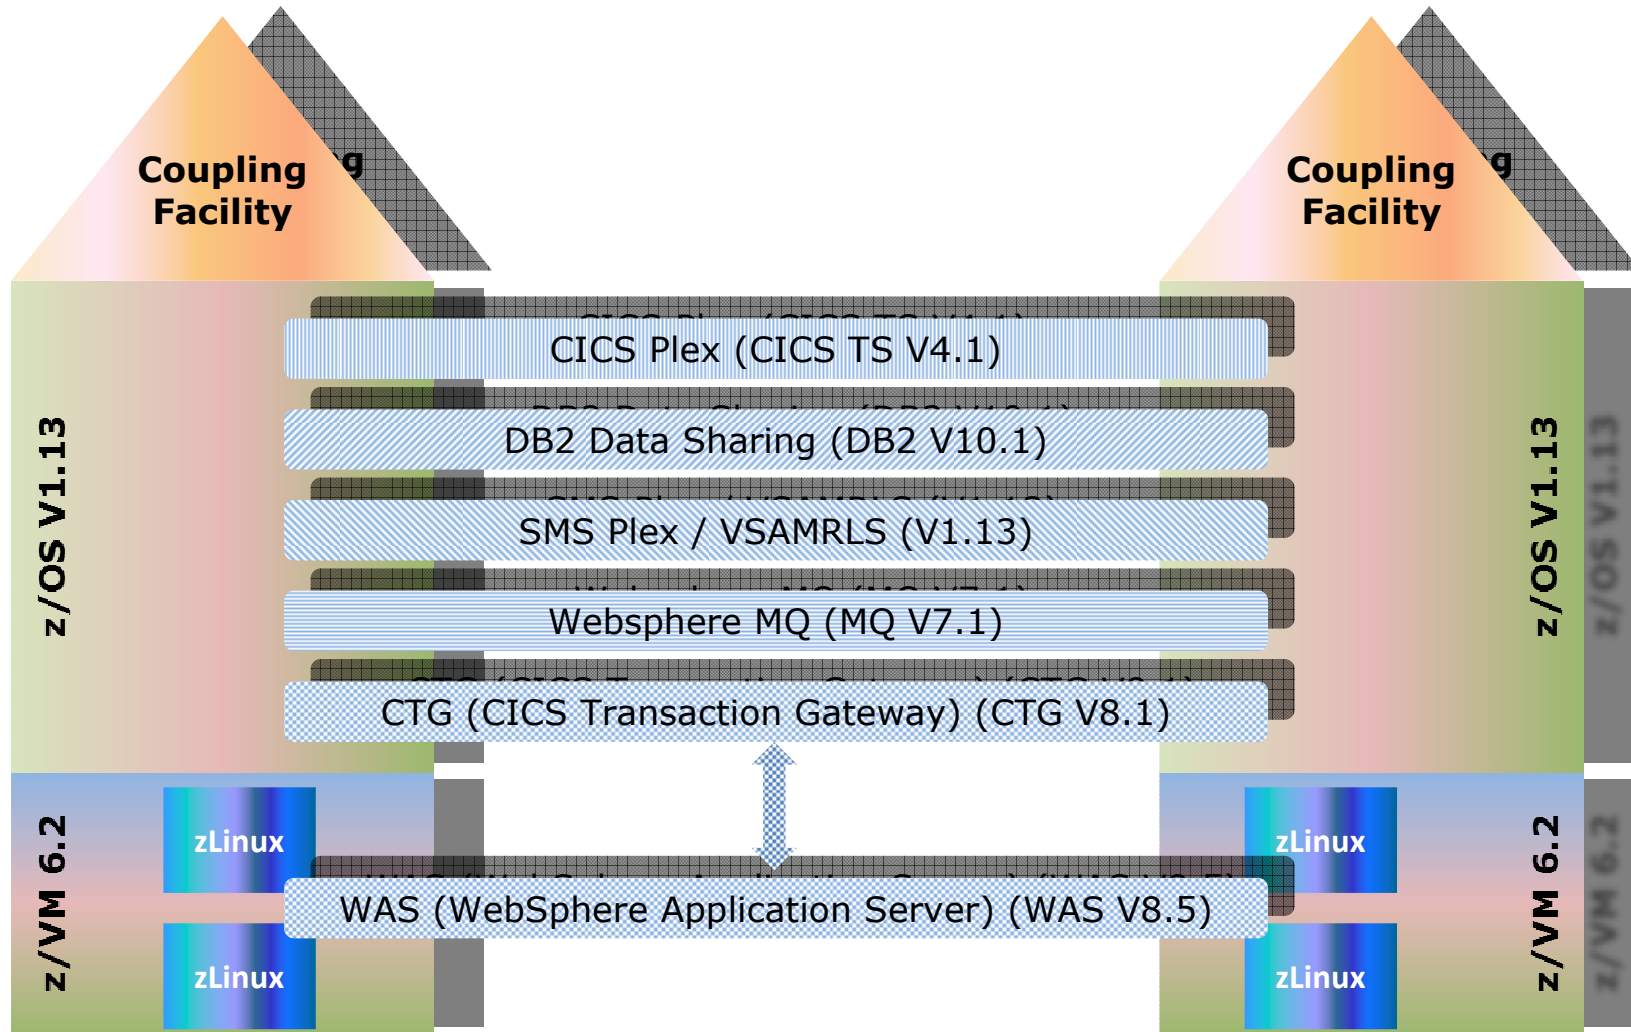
Coupling Facility

Coupling Facility

z/OS V1.13

z/OS V1.13

CICS Plex (CICS TS V4.1)

DB2 Data Sharing (DB2 V10.1)

SMS Plex / VSAMRLS (V1.13)

Websphere MQ (MQ V7.1)

CTG (CICS Transaction Gateway) (CTG V8.1)

z/VM 6.2

zLinux

zLinux

WAS (WebSphere Application Server) (WAS V8.5)

zLinux

zLinux

z/VM 6.2